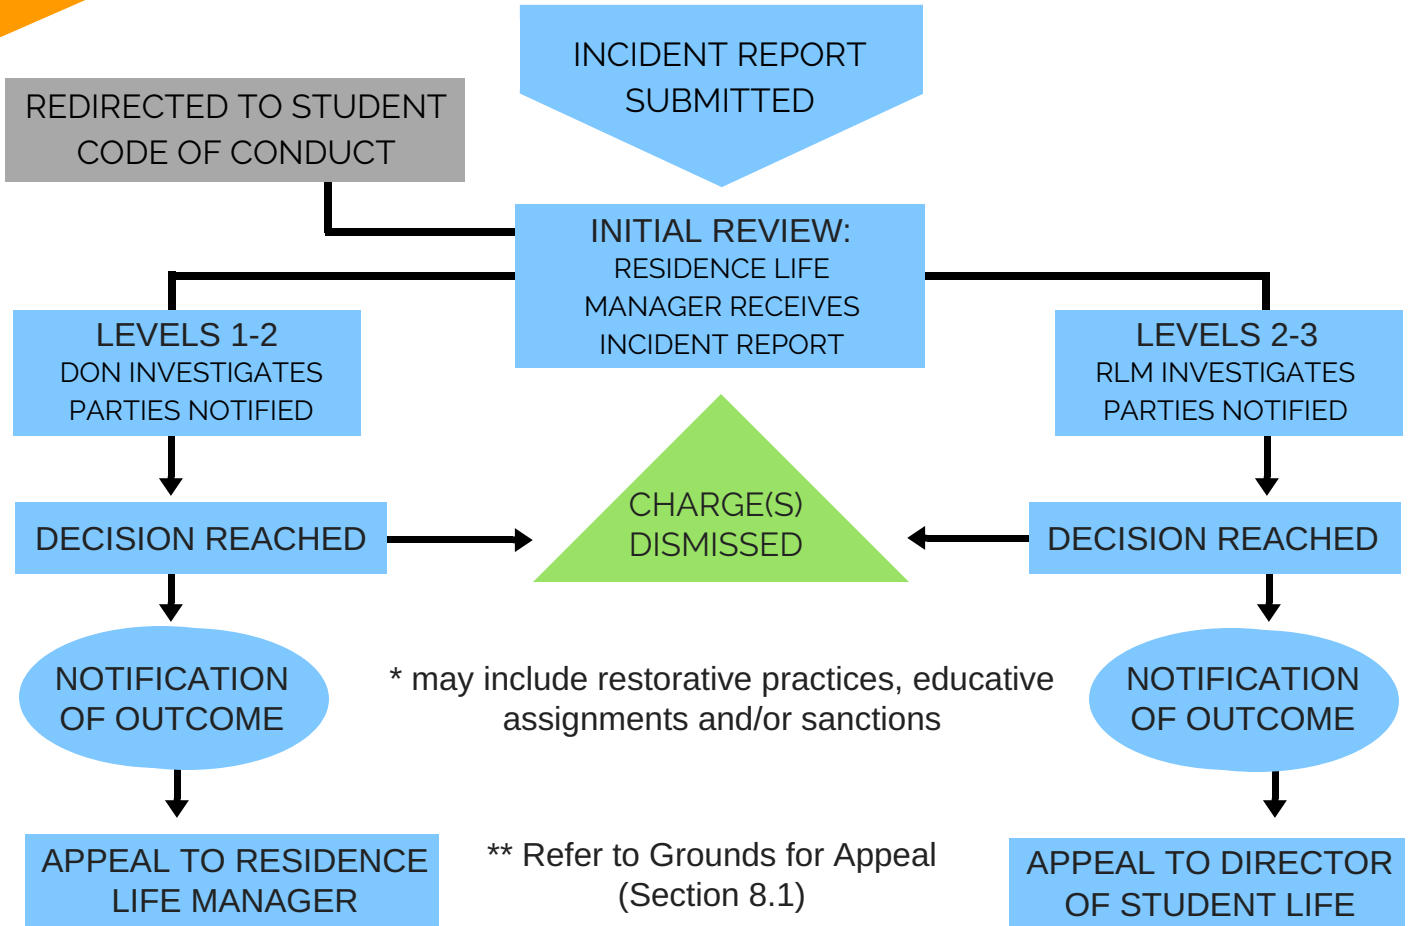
INCIDENT REPORT SUBMITTED

REDIRECTED TO STUDENT CODE OF CONDUCT

INITIAL REVIEW:
RESIDENCE LIFE MANAGER RECEIVES INCIDENT REPORT

LEVELS 1-2
DON INVESTIGATES
PARTIES NOTIFIED

LEVELS 2-3
RLM INVESTIGATES
PARTIES NOTIFIED

DECISION REACHED

CHARGE(S) DISMISSED

DECISION REACHED

NOTIFICATION OF OUTCOME

* may include restorative practices, educative assignments and/or sanctions

NOTIFICATION OF OUTCOME

APPEAL TO RESIDENCE LIFE MANAGER

** Refer to Grounds for Appeal (Section 8.1)

APPEAL TO DIRECTOR OF STUDENT LIFE